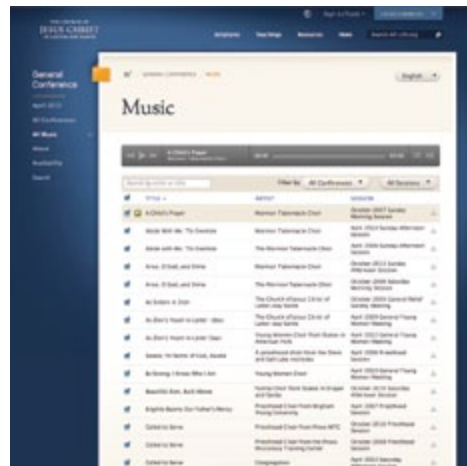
JESUS CHRIST

Scriptures Teachings Resources News

General Conference

April 2013

All Conferences

All Music

Music

A Child's Prayer

Filter by: All Conferences All Sessions

TITLE ARTIST SESSION

A Child's Prayer Mormon Tabernacle Choir October 2007 Sunday Morning Session

Abide With Me; 'Tis Eventide Mormon Tabernacle Choir

Abide with Me, 'Tis Eventide The Mormon Tabernacle Choir

Arise, O God, and Shine Mormon Tabernacle Choir

Arise, O God, and Shine The Mormon Tabernacle Choir

As Sisters in Zion

As Zion's Youth in Latter Days

As Zion's Youth in Latter Days

Awake, Ye Saints of God, Awake

Be Strong, I Know Who I Am Young Women Choir

Beautiful Zion, Built Above

Brightly Beams Our Father's Mercy

Called to Serve

Called to Serve

Called to Serve Congregation